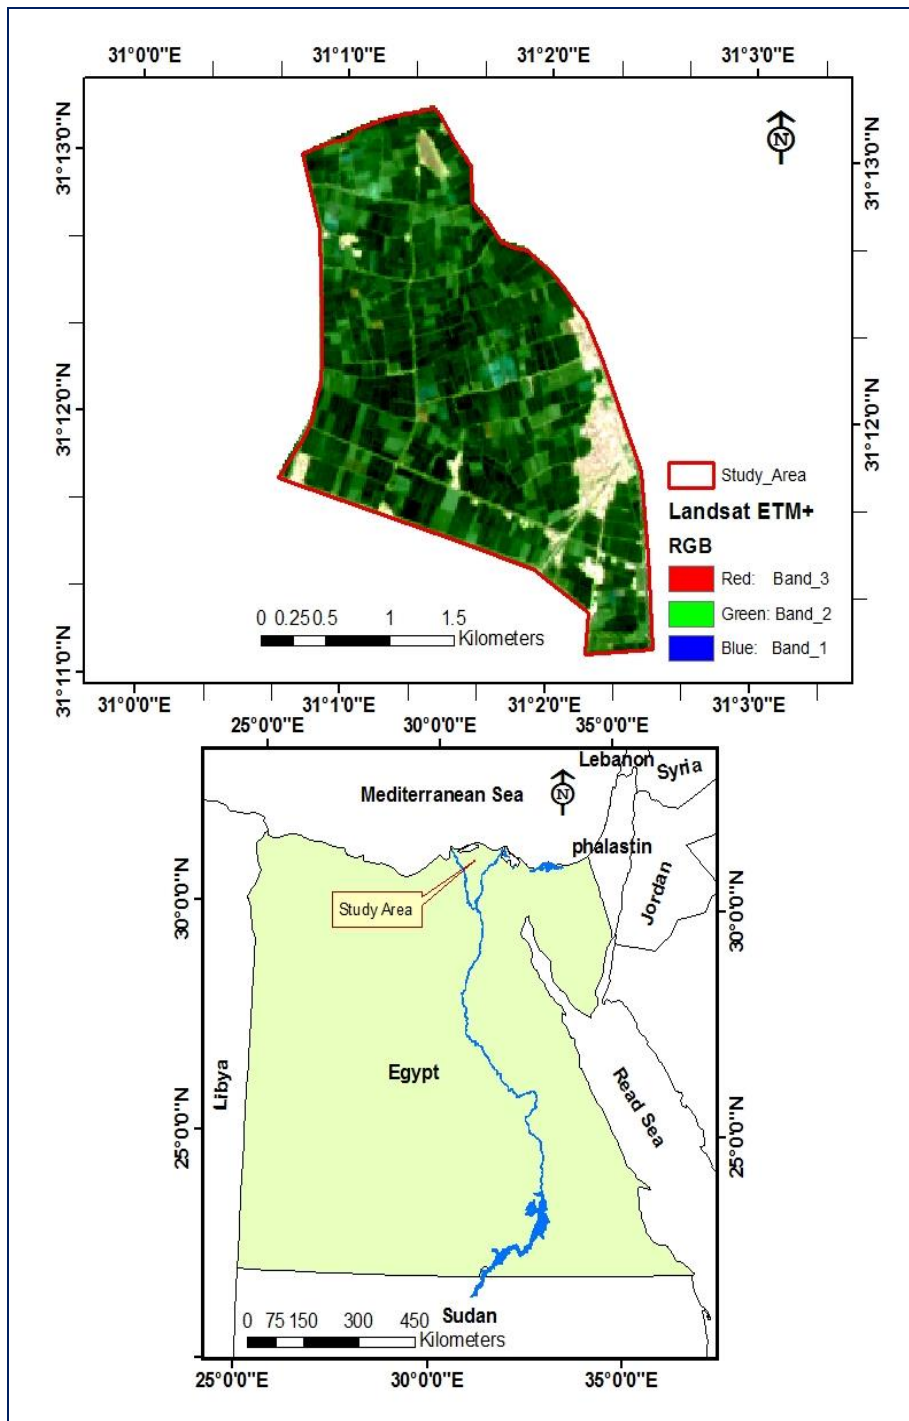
31°0'0"E 31°1'0"E 31°2'0"E 31°3'0"E

31°13'0"N

31°12'0"N

31°11'0"N

N

31°13'0"N

31°12'0"N

Study_Area

Landsat ETM+

RGB

Red: Band_3

Green: Band_2

Blue: Band_1

0 0.25 0.5 1 1.5 Kilometers

31°0'0"E 31°1'0"E 31°2'0"E 31°3'0"E

25°0'0"E 30°0'0"E 35°0'0"E

Lebanon

Syria

Mediterranean Sea

N

phalastin

Jordan

Study Area

30°0'0"N

30°0'0"N

Egypt

Libya

Read Sea

25°0'0"N

25°0'0"N

0 75 150 300 450 Kilometers

Sudan

25°0'0"E 30°0'0"E 35°0'0"E